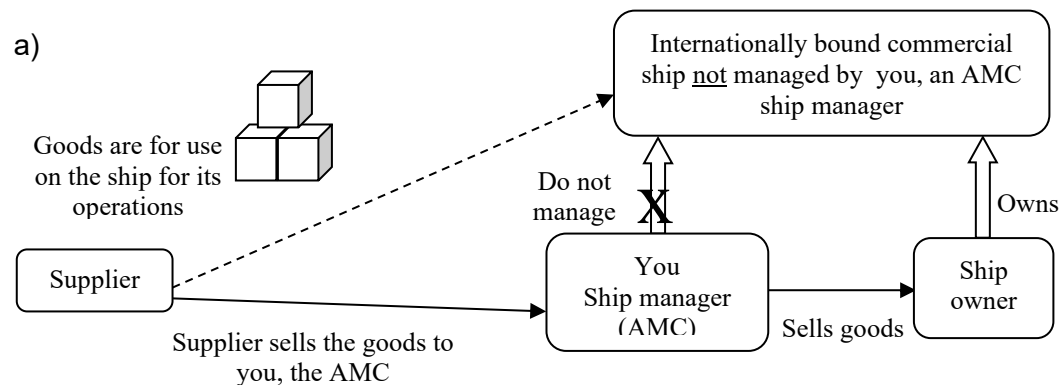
a)

Internationally bound commercial ship not managed by you, an AMC ship manager

Goods are for use on the ship for its operations

Do not manage

X

Owns

Supplier

You
Ship manager
(AMC)

Ship owner

Sells goods

Supplier sells the goods to you, the AMC